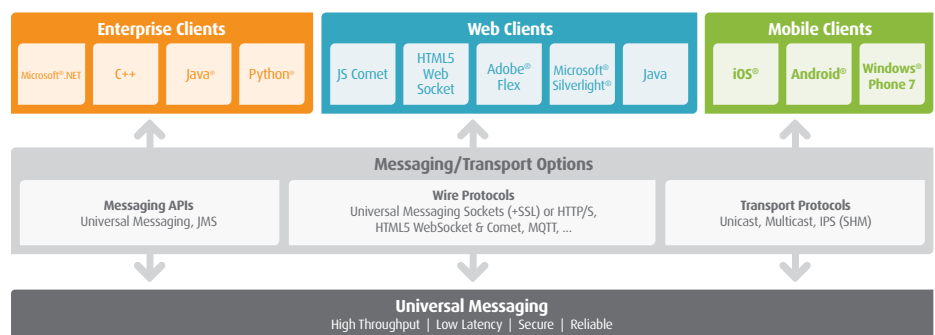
Enterprise Clients

Microsoft®.NET

C++

Java®

Python®

Web Clients

JS Comet

HTML5 Web Socket

Adobe® Flex

Microsoft® Silverlight®

Java

Mobile Clients

iOS®

Android®

Windows® Phone 7

Messaging/Transport Options

Messaging APIs
Universal Messaging, JMS

Wire Protocols
Universal Messaging Sockets (+SSL) or HTTP/S, HTML5 WebSocket & Comet, MQTT, ...

Transport Protocols
Unicast, Multicast, IPS (SHM)

Universal Messaging
High Throughput | Low Latency | Secure | Reliable